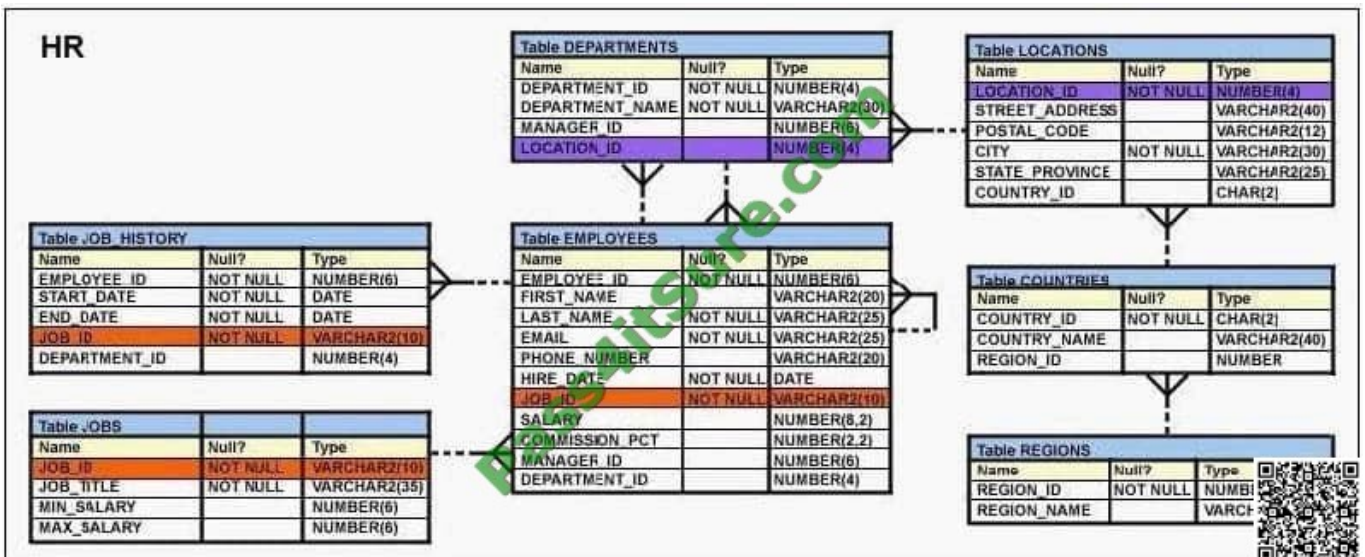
HR

Table DEPARTMENTS

| Name | Null? | Type |
|---|---|---|
| DEPARTMENT_ID | NOT NULL | NUMBER(4) |
| DEPARTMENT_NAME | NOT NULL | VARCHAR2(30) |
| MANAGER_ID | | NUMBER(6) |
| LOCATION_ID | | NUMBER(4) |

Table LOCATIONS

| Name | Null? | Type |
|---|---|---|
| LOCATION_ID | NOT NULL | NUMBER(4) |
| STREET_ADDRESS | | VARCHAR2(40) |
| POSTAL_CODE | | VARCHAR2(12) |
| CITY | NOT NULL | VARCHAR2(30) |
| STATE_PROVINCE | | VARCHAR2(25) |
| COUNTRY_ID | | CHAR(2) |

Table JOB_HISTORY

| Name | Null? | Type |
|---|---|---|
| EMPLOYEE_ID | NOT NULL | NUMBER(6) |
| START_DATE | NOT NULL | DATE |
| END_DATE | NOT NULL | DATE |
| JOB_ID | NOT NULL | VARCHAR2(10) |
| DEPARTMENT_ID | | NUMBER(4) |

Table EMPLOYEES

| Name | Null? | Type |
|---|---|---|
| EMPLOYEE_ID | NOT NULL | NUMBER(6) |
| FIRST_NAME | | VARCHAR2(20) |
| LAST_NAME | NOT NULL | VARCHAR2(25) |
| EMAIL | NOT NULL | VARCHAR2(25) |
| PHONE_NUMBER | | VARCHAR2(20) |
| HIRE_DATE | NOT NULL | DATE |
| JOB_ID | NOT NULL | VARCHAR2(10) |
| SALARY | | NUMBER(8,2) |
| COMMISSION_PCT | | NUMBER(2,2) |
| MANAGER_ID | | NUMBER(6) |
| DEPARTMENT_ID | | NUMBER(4) |

Table COUNTRIES

| Name | Null? | Type |
|---|---|---|
| COUNTRY_ID | NOT NULL | CHAR(2) |
| COUNTRY_NAME | | VARCHAR2(40) |
| REGION_ID | | NUMBER |

Table JOBS

| Name | Null? | Type |
|---|---|---|
| JOB_ID | NOT NULL | VARCHAR2(10) |
| JOB_TITLE | NOT NULL | VARCHAR2(35) |
| MIN_SALARY | | NUMBER(6) |
| MAX_SALARY | | NUMBER(6) |

Table REGIONS

| Name | Null? | Type |
|---|---|---|
| REGION_ID | NOT NULL | NUMB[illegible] |
| REGION_NAME | | VARCH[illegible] |

Pass4itSure.com